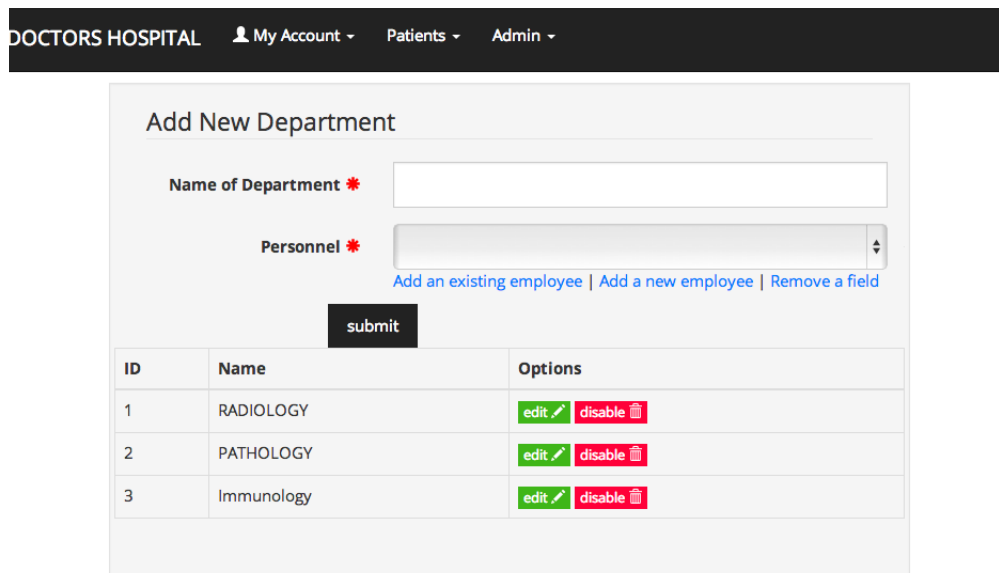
DOCTORS HOSPITAL My Account Patients Admin

Add New Department

Name of Department *

Personnel *

Add an existing employee | Add a new employee | Remove a field

submit

| ID | Name | Options |
|---|---|---|
| 1 | RADIOLOGY | edit disable |
| 2 | PATHOLOGY | edit disable |
| 3 | Immunology | edit disable |